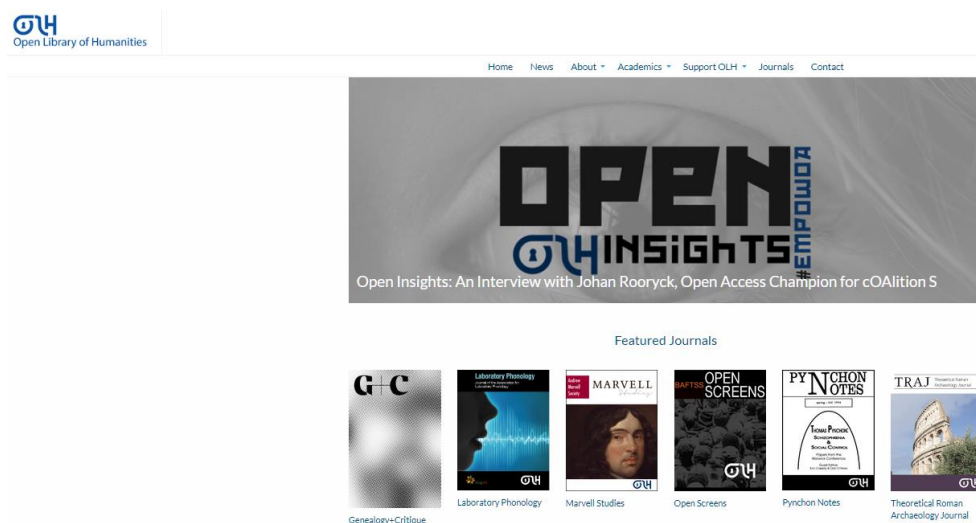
OLH
Open Library of Humanities

Home News About Academics Support OLH Journals Contact

OPEN
OLH INSIGHTS
#EMPOWOA

Open Insights: An Interview with Johan Rooryck, Open Access Champion for cOAlition S

Featured Journals

G+C

Genealogy+Critique

Laboratory Phonology

OLH

Laboratory Phonology

MARVELL

OLH

Marvell Studies

BAFTSS OPEN SCREENS

OLH

Open Screens

PYNCHON NOTES

OLH

Pynchon Notes

TRAJ

Theoretical Roman Archaeology Journal